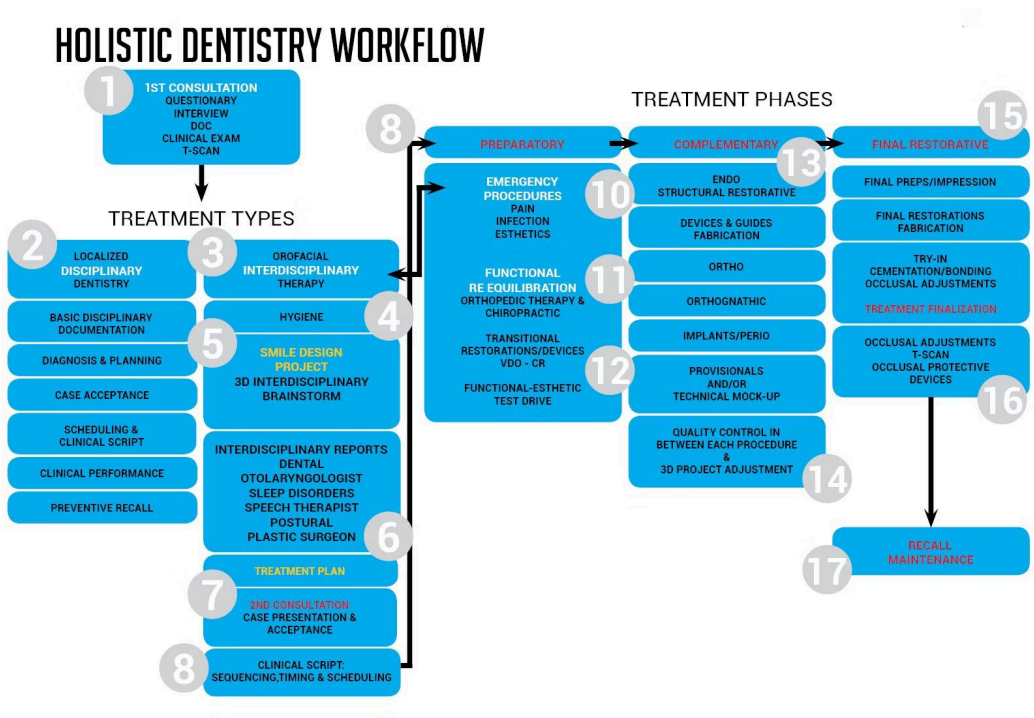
HOLISTIC DENTISTRY WORKFLOW

1
1ST CONSULTATION
QUESTIONARY
INTERVIEW
DOC
CLINICAL EXAM
T-SCAN

TREATMENT TYPES

2
LOCALIZED
DISCIPLINARY
DENTISTRY

BASIC DISCIPLINARY DOCUMENTATION

DIAGNOSIS & PLANNING

CASE ACCEPTANCE

SCHEDULING & CLINICAL SCRIPT

CLINICAL PERFORMANCE

PREVENTIVE RECALL

3
OROFACIAL
INTERDISCIPLINARY
THERAPY

4
HYGIENE

5
SMILE DESIGN PROJECT
3D INTERDISCIPLINARY BRAINSTORM

INTERDISCIPLINARY REPORTS
DENTAL
OTOLARYNGOLOGIST
SLEEP DISORDERS
SPEECH THERAPIST
POSTURAL
PLASTIC SURGEON
6

TREATMENT PLAN

7
2ND CONSULTATION
CASE PRESENTATION & ACCEPTANCE

8
CLINICAL SCRIPT:
SEQUENCING,TIMING & SCHEDULING

TREATMENT PHASES

8
PREPARATORY

EMERGENCY PROCEDURES
PAIN
INFECTION
ESTHETICS
10

FUNCTIONAL RE EQUILIBRATION
ORTHOPEDIC THERAPY & CHIROPRACTIC
11

TRANSITIONAL RESTORATIONS/DEVICES
VDO - CR
12

FUNCTIONAL-ESTHETIC TEST DRIVE

COMPLEMENTARY
13

ENDO
STRUCTURAL RESTORATIVE

DEVICES & GUIDES FABRICATION

ORTHO

ORTHOGNATHIC

IMPLANTS/PERIO

PROVISIONALS
AND/OR
TECHNICAL MOCK-UP

QUALITY CONTROL IN BETWEEN EACH PROCEDURE
&
3D PROJECT ADJUSTMENT
14

FINAL RESTORATIVE
15

FINAL PREPS/IMPRESSION

FINAL RESTORATIONS FABRICATION

TRY-IN
CEMENTATION/BONDING
OCCLUSAL ADJUSTMENTS

TREATMENT FINALIZATION

OCCLUSAL ADJUSTMENTS
T-SCAN
OCCLUSAL PROTECTIVE DEVICES
16

RECALL
MAINTENANCE
17